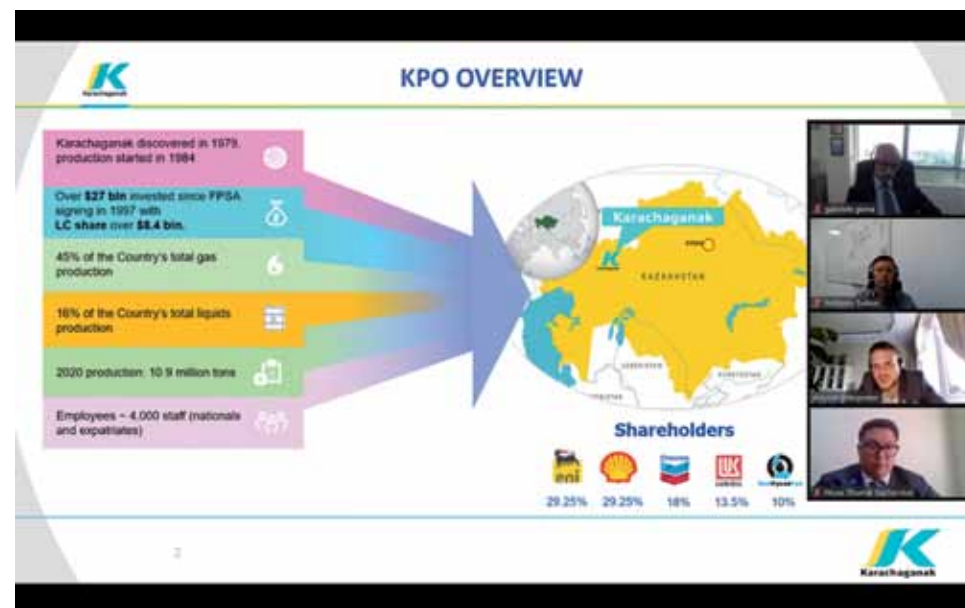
Karachaganak

KPO OVERVIEW

Karachaganak discovered in 1979, production started in 1984

Over $27 bln invested since FPSA signing in 1997 with LC share over $8.4 bln.

45% of the Country's total gas production

16% of the Country's total liquids production

2020 production: 10.9 million tons

Employees ~ 4.000 staff (nationals and expatriates)

Karachaganak

KAZAKHSTAN

UZBEKISTAN

KYRGYZSTAN

Shareholders

eni

29.25%

29.25%

18%

LUKOIL

13.5%

KazMunayGas

10%

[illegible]

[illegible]

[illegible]

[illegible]

2

Karachaganak